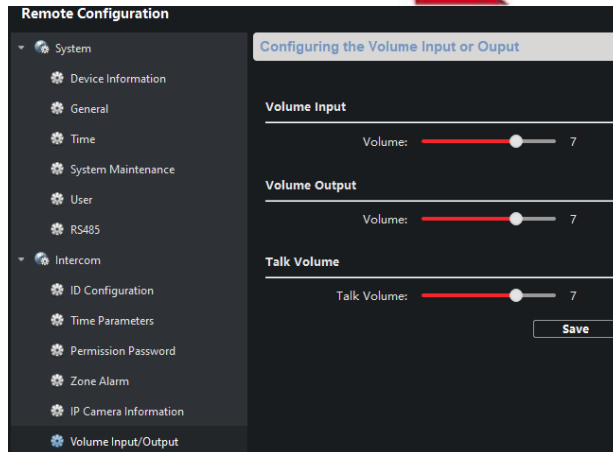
Remote Configuration

System
Device Information
General
Time
System Maintenance
User
RS485
Intercom
ID Configuration
Time Parameters
Permission Password
Zone Alarm
IP Camera Information
Volume Input/Output

Configuring the Volume Input or Ouput

Volume Input
Volume: 7

Volume Output
Volume: 7

Talk Volume
Talk Volume: 7

Save